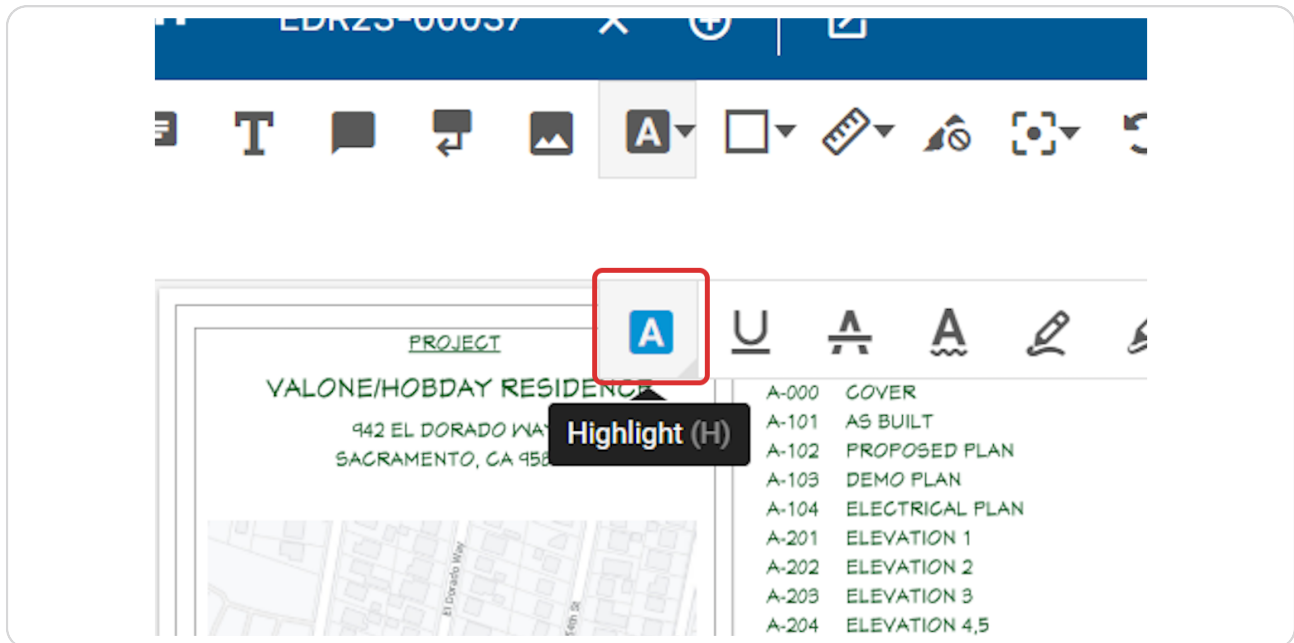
EDR23-00037

PROJECT

VALONE/HOBDAY RESIDENCE

942 EL DORADO WAY

SACRAMENTO, CA 958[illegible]

Highlight (H)

El Dorado Way

54th St

A-000 COVER
A-101 AS BUILT
A-102 PROPOSED PLAN
A-103 DEMO PLAN
A-104 ELECTRICAL PLAN
A-201 ELEVATION 1
A-202 ELEVATION 2
A-203 ELEVATION 3
A-204 ELEVATION 4,5